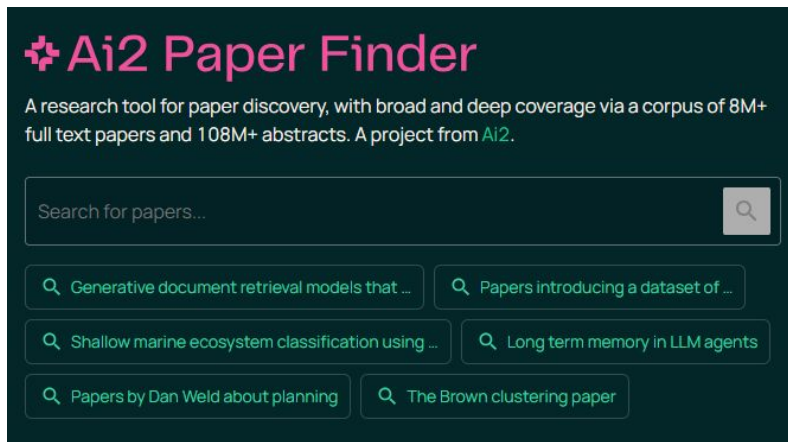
Ai2 Paper Finder

A research tool for paper discovery, with broad and deep coverage via a corpus of 8M+ full text papers and 108M+ abstracts. A project from Ai2.

Search for papers...

Generative document retrieval models that ...

Papers introducing a dataset of ...

Shallow marine ecosystem classification using ...

Long term memory in LLM agents

Papers by Dan Weld about planning

The Brown clustering paper